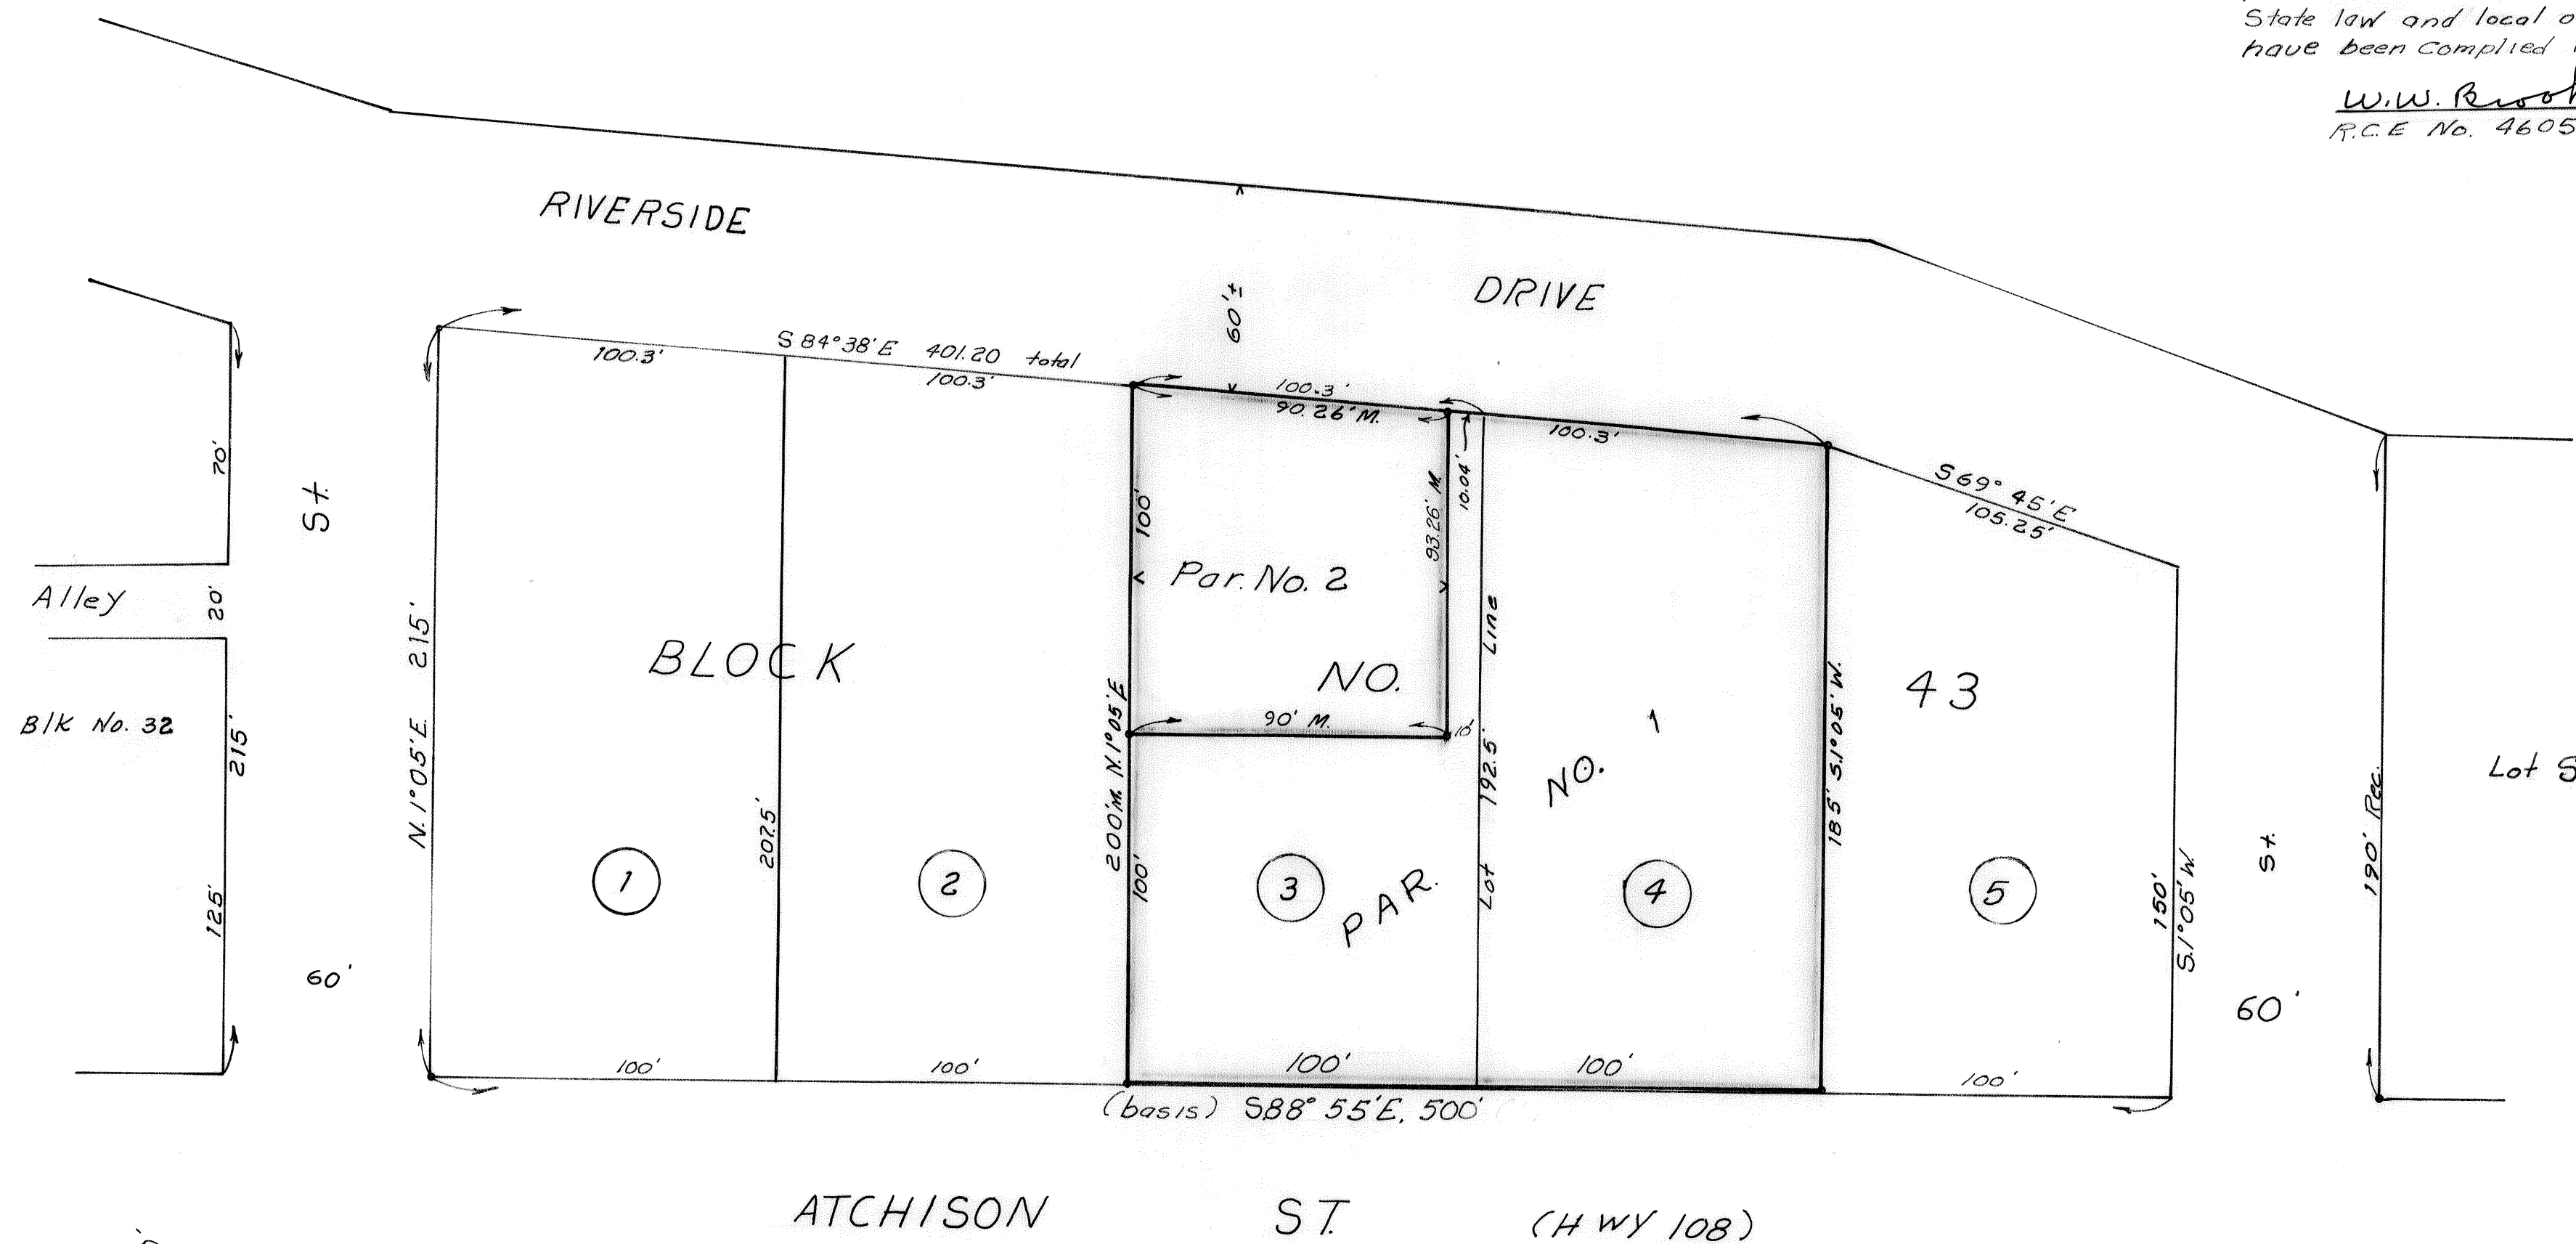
State law and local o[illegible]
have been complied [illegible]

W.W. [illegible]
R.C.E No. 4605

RIVERSIDE

DRIVE

60'±

S 84°38'E 401.20 total

100.3'

100.3'

100.3'

90.26' M.

100.3'

70'

St.

Alley

20'

Blk No. 32

215'

125'

60'

N.1°05'E. 215'

BLOCK

NO.

43

207.5'

100'

Par. No. 2

93.26' M.

10.04'

Line

90' M.

10'

192.5'

Lot

NO. 1

PAR.

200' M. N.1°05'E

100'

185' S.1°05'W.

S69°45'E
105.25'

150'

S.1°05'W

St.

60'

190' Rec.

Lot 5

1

2

3

4

5

100'

100'

100'

100'

100'

(basis) S88°55'E. 500'

ATCHISON

ST.

(HWY 108)